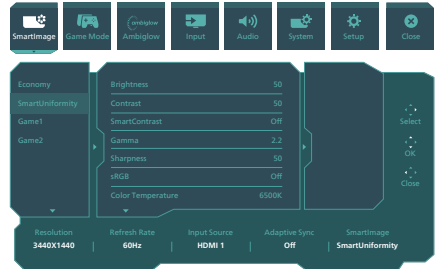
SmartImage | Game Mode | ambiglow Ambiglow | Input | Audio | System | Setup | Close

Economy
SmartUniformity
Game1
Game2

| | |
|---|---|
| Brightness | 50 |
| Contrast | 50 |
| SmartContrast | Off |
| Gamma | 2.2 |
| Sharpness | 50 |
| sRGB | Off |
| Color Temperature | 6500K |

Select
OK
Close

| Resolution | Refresh Rate | Input Source | Adaptive Sync | SmartImage |
|---|---|---|---|---|
| 3440X1440 | 60Hz | HDMI 1 | Off | SmartUniformity |